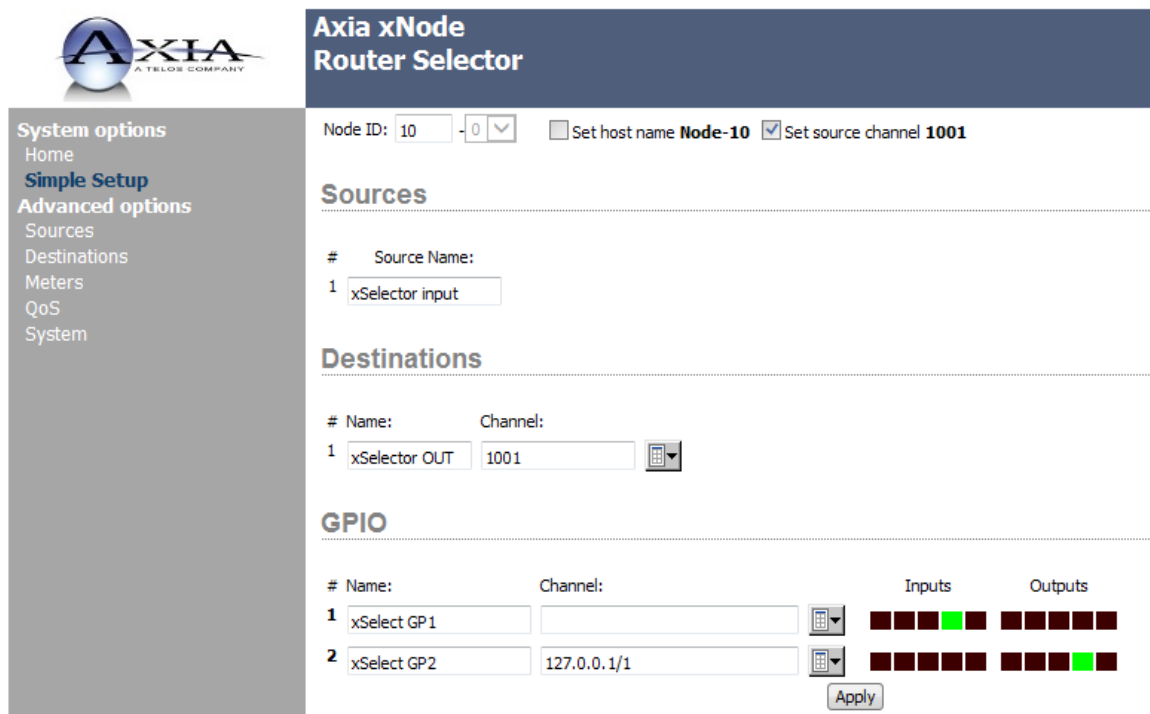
AXIA
A TELOS COMPANY

Axia xNode
Router Selector

System options
Home
Simple Setup
Advanced options
Sources
Destinations
Meters
QoS
System

Node ID: 10 - 0 Set host name **Node-10** Set source channel **1001**

Sources

| # | Source Name: |
|---|---|
| 1 | xSelector input |

Destinations

| # | Name: | Channel: |
|---|---|---|
| 1 | xSelector OUT | 1001 |

GPIO

| # | Name: | Channel: | Inputs | Outputs |
|---|---|---|---|---|
| 1 | xSelect GP1 | | | |
| 2 | xSelect GP2 | 127.0.0.1/1 | | |

Apply